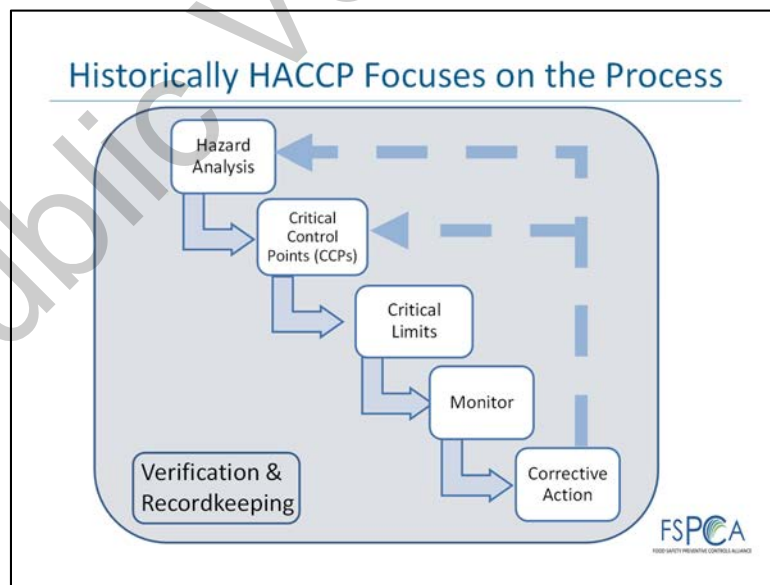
Historically HACCP Focuses on the Process

Hazard Analysis

Critical Control Points (CCPs)

Critical Limits

Monitor

Corrective Action

Verification & Recordkeeping

FSPCA

FOOD SAFETY PREVENTIVE CONTROLS ALLIANCE